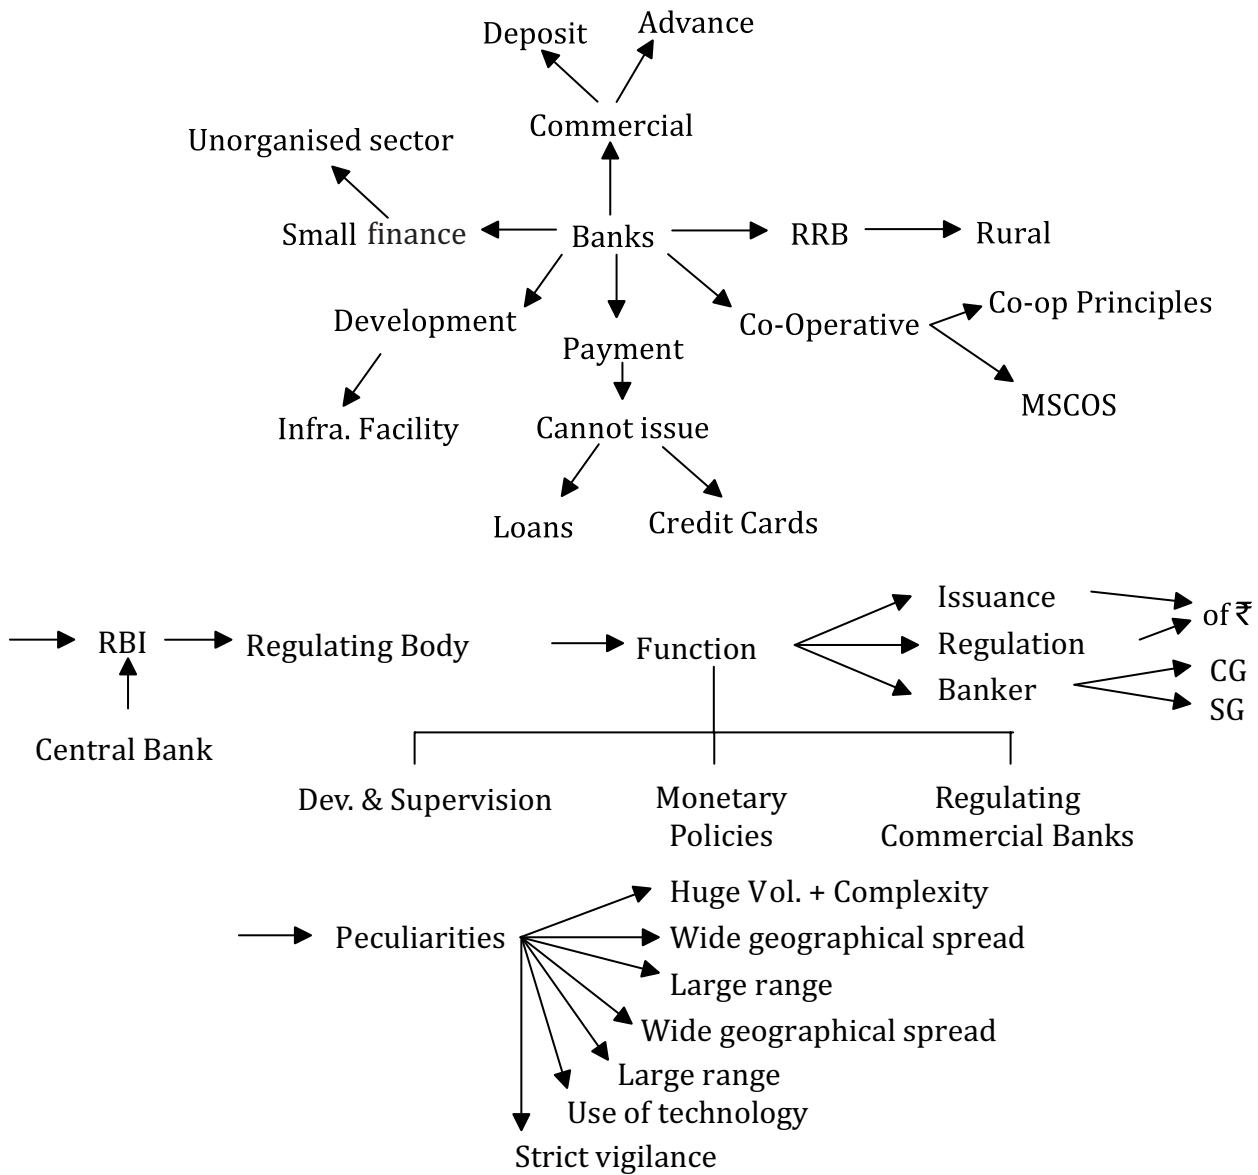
Deposit
Advance
Commercial
Unorganised sector
Small finance
Banks
RRB
Rural
Development
Payment
Co-Operative
Co-op Principles
MSCOS
Infra. Facility
Cannot issue
Loans
Credit Cards

RBI
Regulating Body
Function
Issuance
Regulation
Banker
of ₹
CG
SG
Central Bank
Dev. & Supervision
Monetary Policies
Regulating Commercial Banks

Peculiarities
Huge Vol. + Complexity
Wide geographical spread
Large range
Wide geographical spread
Large range
Use of technology
Strict vigilance